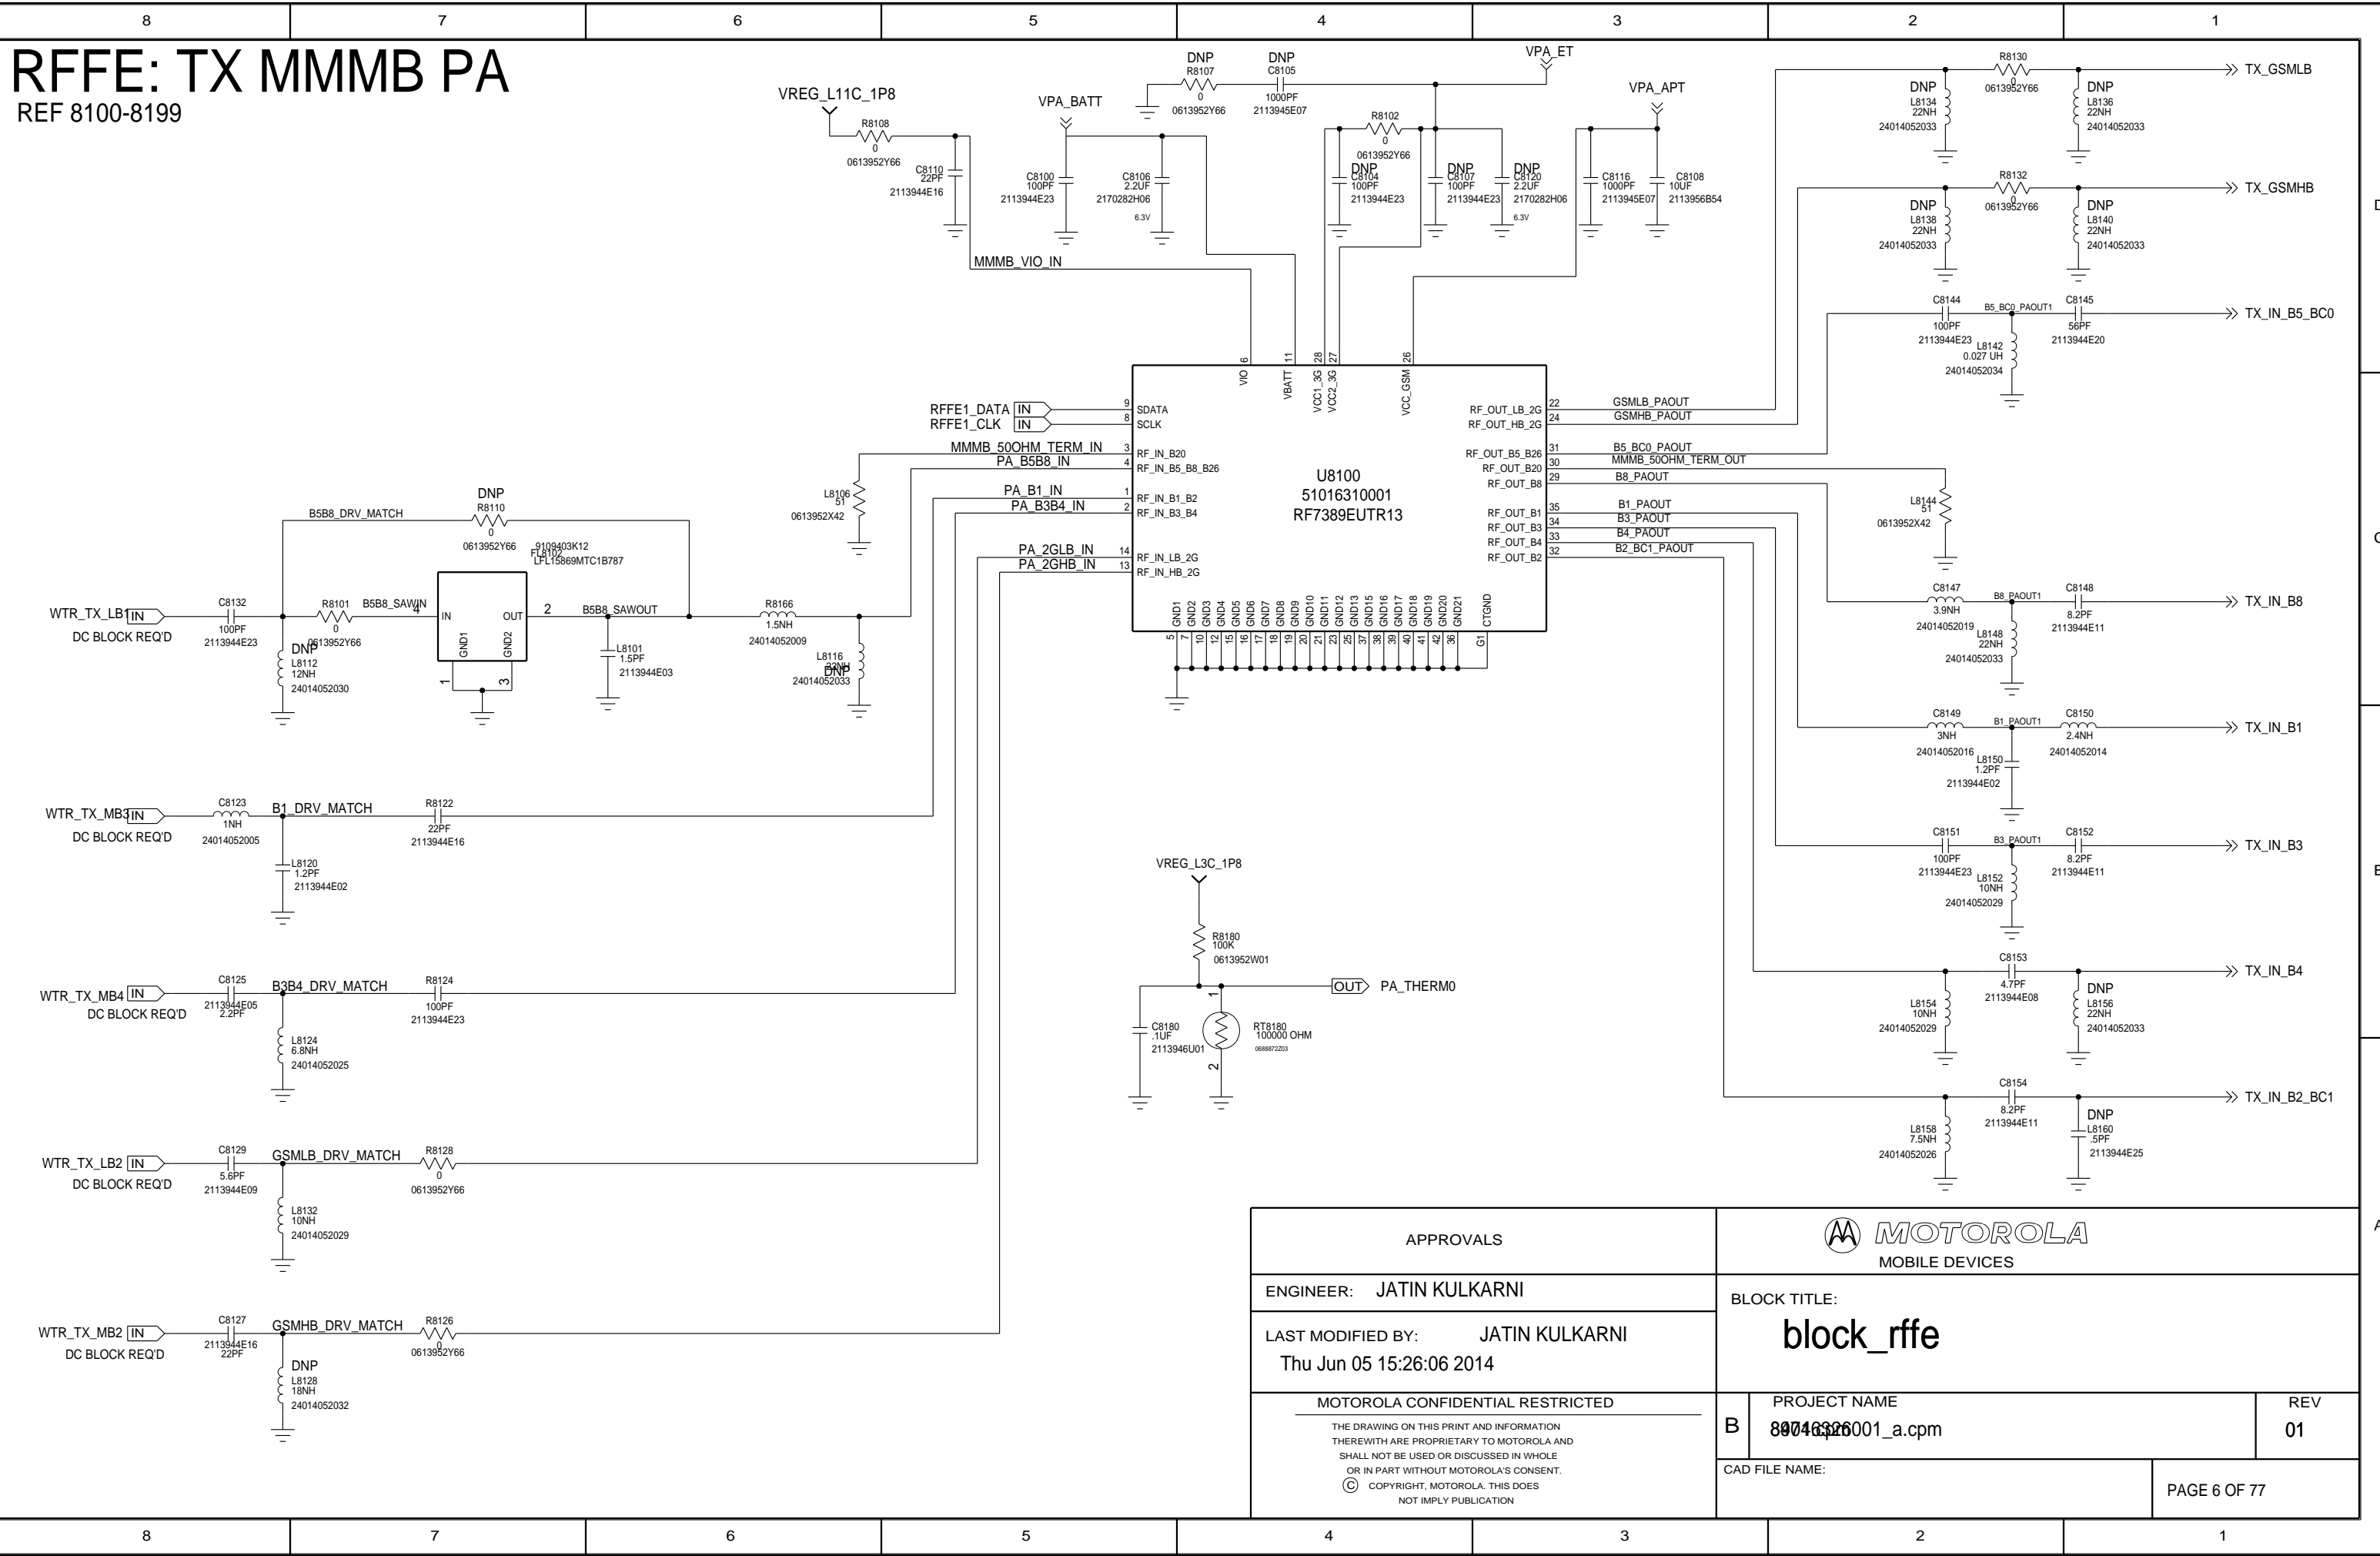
8 7 6 5 4 3 2 1

RFFE: TX MMMB PA
REF 8100-8199

VREG_L11C_1P8
R8108
0
0613952Y66
C8110
22PF
2113944E16

VPA_BATT
C8100
100PF
2113944E23
C8106
2.2UF
2170282H06
6.3V

DNP
R8107
0
0613952Y66
DNP
C8105
1000PF
2113945E07

VPA_ET
R8102
0
0613952Y66
DNP
C8104
100PF
2113944E23
DNP
C8107
100PF
2113944E23
DNP
C8120
2.2UF
2170282H06
6.3V

VPA_APT
C8116
1000PF
2113945E07
C8108
10UF
2113956B54

MMMB_VIO_IN

R8130
0
0613952Y66
DNP
L8134
22NH
24014052033
DNP
L8136
22NH
24014052033
TX_GSMLB

R8132
0
0613952Y66
DNP
L8138
22NH
24014052033
DNP
L8140
22NH
24014052033
TX_GSMHB

C8144
100PF
2113944E23
B5_BC0_PAOUT1
C8145
56PF
2113944E20
L8142
0.027 UH
24014052034
TX_IN_B5_BC0

RFFE1_DATA IN
RFFE1_CLK IN
MMMB_50OHM_TERM_IN
PA_B5B8_IN
PA_B1_IN
PA_B3B4_IN
PA_2GLB_IN
PA_2GHB_IN

L8106
51
0613952X42

U8100
51016310001
RF7389EUTR13

VIO 6, VBATT 11, VCC1_3G 28, VCC2_3G 27, VCC_GSM 26
9 SDATA
8 SCLK
3 RF_IN_B20
4 RF_IN_B5_B8_B26
1 RF_IN_B1_B2
2 RF_IN_B3_B4
14 RF_IN_LB_2G
13 RF_IN_HB_2G
RF_OUT_LB_2G 22
RF_OUT_HB_2G 24
RF_OUT_B5_B26 31
RF_OUT_B20 30
RF_OUT_B8 29
RF_OUT_B1 35
RF_OUT_B3 34
RF_OUT_B4 33
RF_OUT_B2 32
GND1 GND2 GND3 GND4 GND5 GND6 GND7 GND8 GND9 GND10 GND11 GND12 GND13 GND15 GND16 GND17 GND18 GND19 GND20 GND21 CTGND
5 7 10 12 15 16 17 18 19 20 21 23 25 37 38 39 40 41 42 36 G1

GSMLB_PAOUT
GSMHB_PAOUT
B5_BC0_PAOUT
MMMB_50OHM_TERM_OUT
B8_PAOUT
B1_PAOUT
B3_PAOUT
B4_PAOUT
B2_BC1_PAOUT

L8144
51
0613952X42

C8147
3.9NH
24014052019
B8_PAOUT1
C8148
8.2PF
2113944E11
L8148
22NH
24014052033
TX_IN_B8

C8149
3NH
24014052016
B1_PAOUT1
C8150
2.4NH
24014052014
L8150
1.2PF
2113944E02
TX_IN_B1

C8151
100PF
2113944E23
B3_PAOUT1
C8152
8.2PF
2113944E11
L8152
10NH
24014052029
TX_IN_B3

C8153
4.7PF
2113944E08
L8154
10NH
24014052029
DNP
L8156
22NH
24014052033
TX_IN_B4

C8154
8.2PF
2113944E11
L8158
7.5NH
24014052026
DNP
L8160
.5PF
2113944E25
TX_IN_B2_BC1

B5B8_DRV_MATCH
DNP
R8110
0
0613952Y66
9109403K12
FL8102
LFL15869MTC1B787
WTR_TX_LB1 IN
DC BLOCK REQ'D
C8132
100PF
2113944E23
R8101
0
0613952Y66
B5B8_SAWIN
4 IN OUT 2
GND1 GND2
1 3
B5B8_SAWOUT
L8101
1.5PF
2113944E03
DNP
L8112
12NH
24014052030
R8166
1.5NH
24014052009
L8116
22NH
DNP
24014052033

WTR_TX_MB3 IN
DC BLOCK REQ'D
C8123
1NH
24014052005
B1_DRV_MATCH
R8122
22PF
2113944E16
L8120
1.2PF
2113944E02

VREG_L3C_1P8
R8180
100K
0613952W01
OUT PA_THERM0
C8180
.1UF
2113946U01
RT8180
100000 OHM
0688872Z03
1 2

WTR_TX_MB4 IN
DC BLOCK REQ'D
C8125
2113944E05
2.2PF
B3B4_DRV_MATCH
R8124
100PF
2113944E23
L8124
6.8NH
24014052025

WTR_TX_LB2 IN
DC BLOCK REQ'D
C8129
5.6PF
2113944E09
GSMLB_DRV_MATCH
R8128
0
0613952Y66
L8132
10NH
24014052029

WTR_TX_MB2 IN
DC BLOCK REQ'D
C8127
2113944E16
22PF
GSMHB_DRV_MATCH
R8126
0
0613952Y66
DNP
L8128
18NH
24014052032

APPROVALS
ENGINEER: JATIN KULKARNI
LAST MODIFIED BY: JATIN KULKARNI
Thu Jun 05 15:26:06 2014
MOTOROLA CONFIDENTIAL RESTRICTED
THE DRAWING ON THIS PRINT AND INFORMATION THEREWITH ARE PROPRIETARY TO MOTOROLA AND SHALL NOT BE USED OR DISCUSSED IN WHOLE OR IN PART WITHOUT MOTOROLA'S CONSENT.
© COPYRIGHT, MOTOROLA. THIS DOES NOT IMPLY PUBLICATION

MOTOROLA
MOBILE DEVICES
BLOCK TITLE:
block_rffe
PROJECT NAME
B
89046326001_a.cpm
REV
01
CAD FILE NAME:
PAGE 6 OF 77

8 7 6 5 4 3 2 1